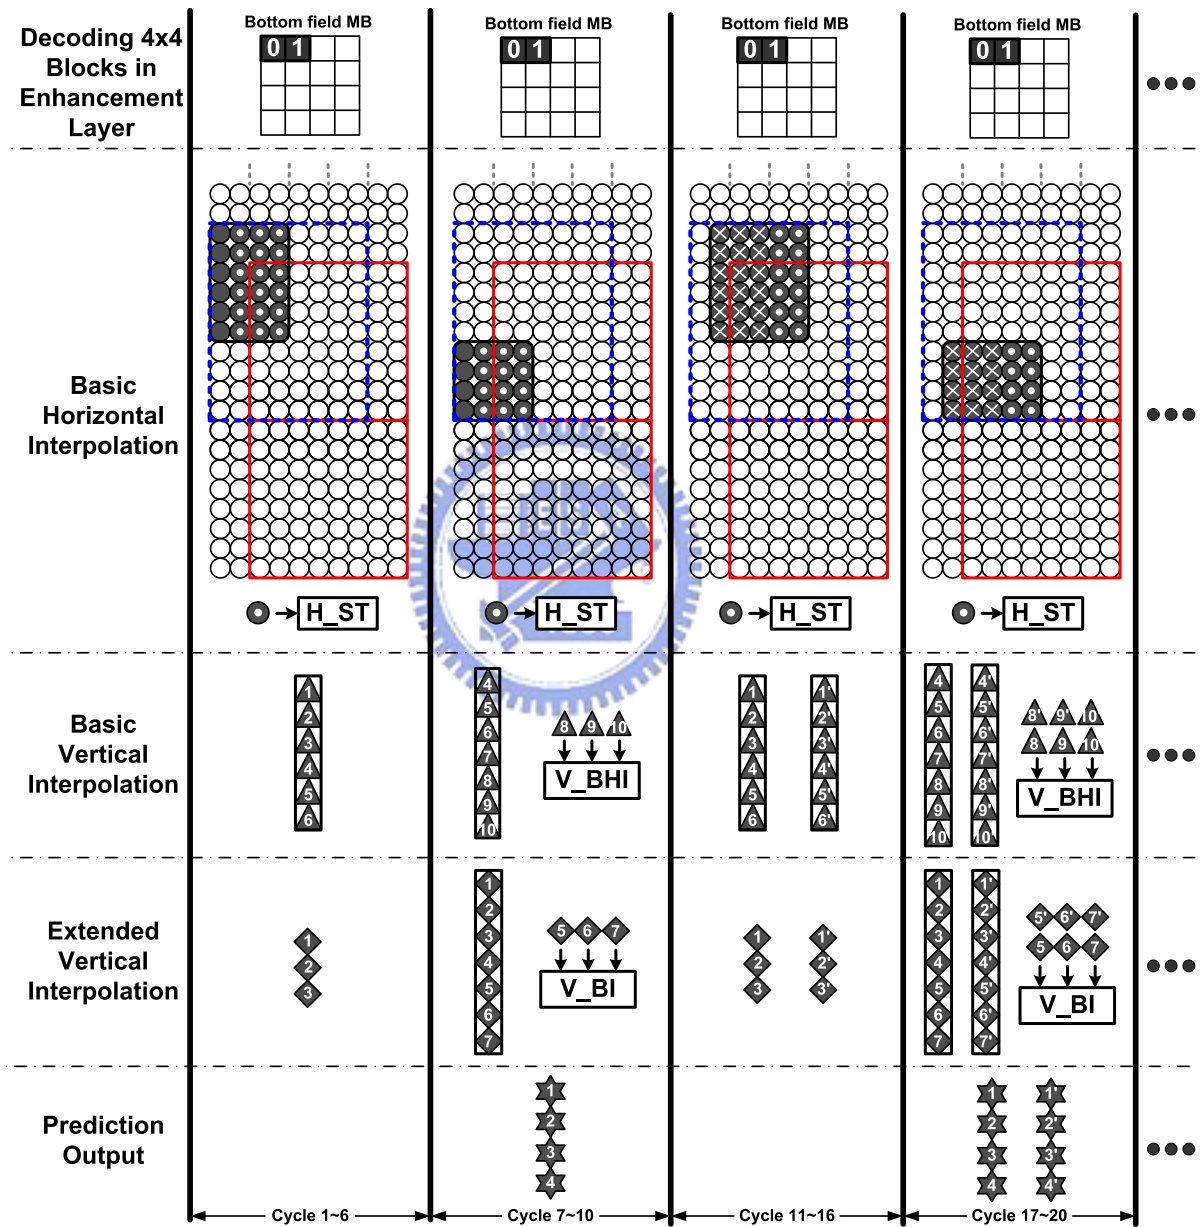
Decoding 4x4 Blocks in Enhancement Layer

Bottom field MB
0 1

Bottom field MB
0 1

Bottom field MB
0 1

Bottom field MB
0 1

Basic Horizontal Interpolation

H_ST

H_ST

H_ST

H_ST

Basic Vertical Interpolation

1 2 3 4 5 6

4 5 6 7 8 9 10

8 9 10
V_BHI

1 2 3 4 5 6

1' 2' 3' 4' 5' 6'

4 5 6 7 8 9 10

4' 5' 6' 7' 8' 9' 10'

8' 9' 10'
8 9 10
V_BHI

Extended Vertical Interpolation

1 2 3

1 2 3 4 5 6 7

5 6 7
V_BI

1 2 3

1' 2' 3'

1 2 3 4 5 6 7

1' 2' 3' 4' 5' 6' 7'

5' 6' 7'
5 6 7
V_BI

Prediction Output

1 2 3 4

1 2 3 4

1' 2' 3' 4'

Cycle 1~6

Cycle 7~10

Cycle 11~16

Cycle 17~20